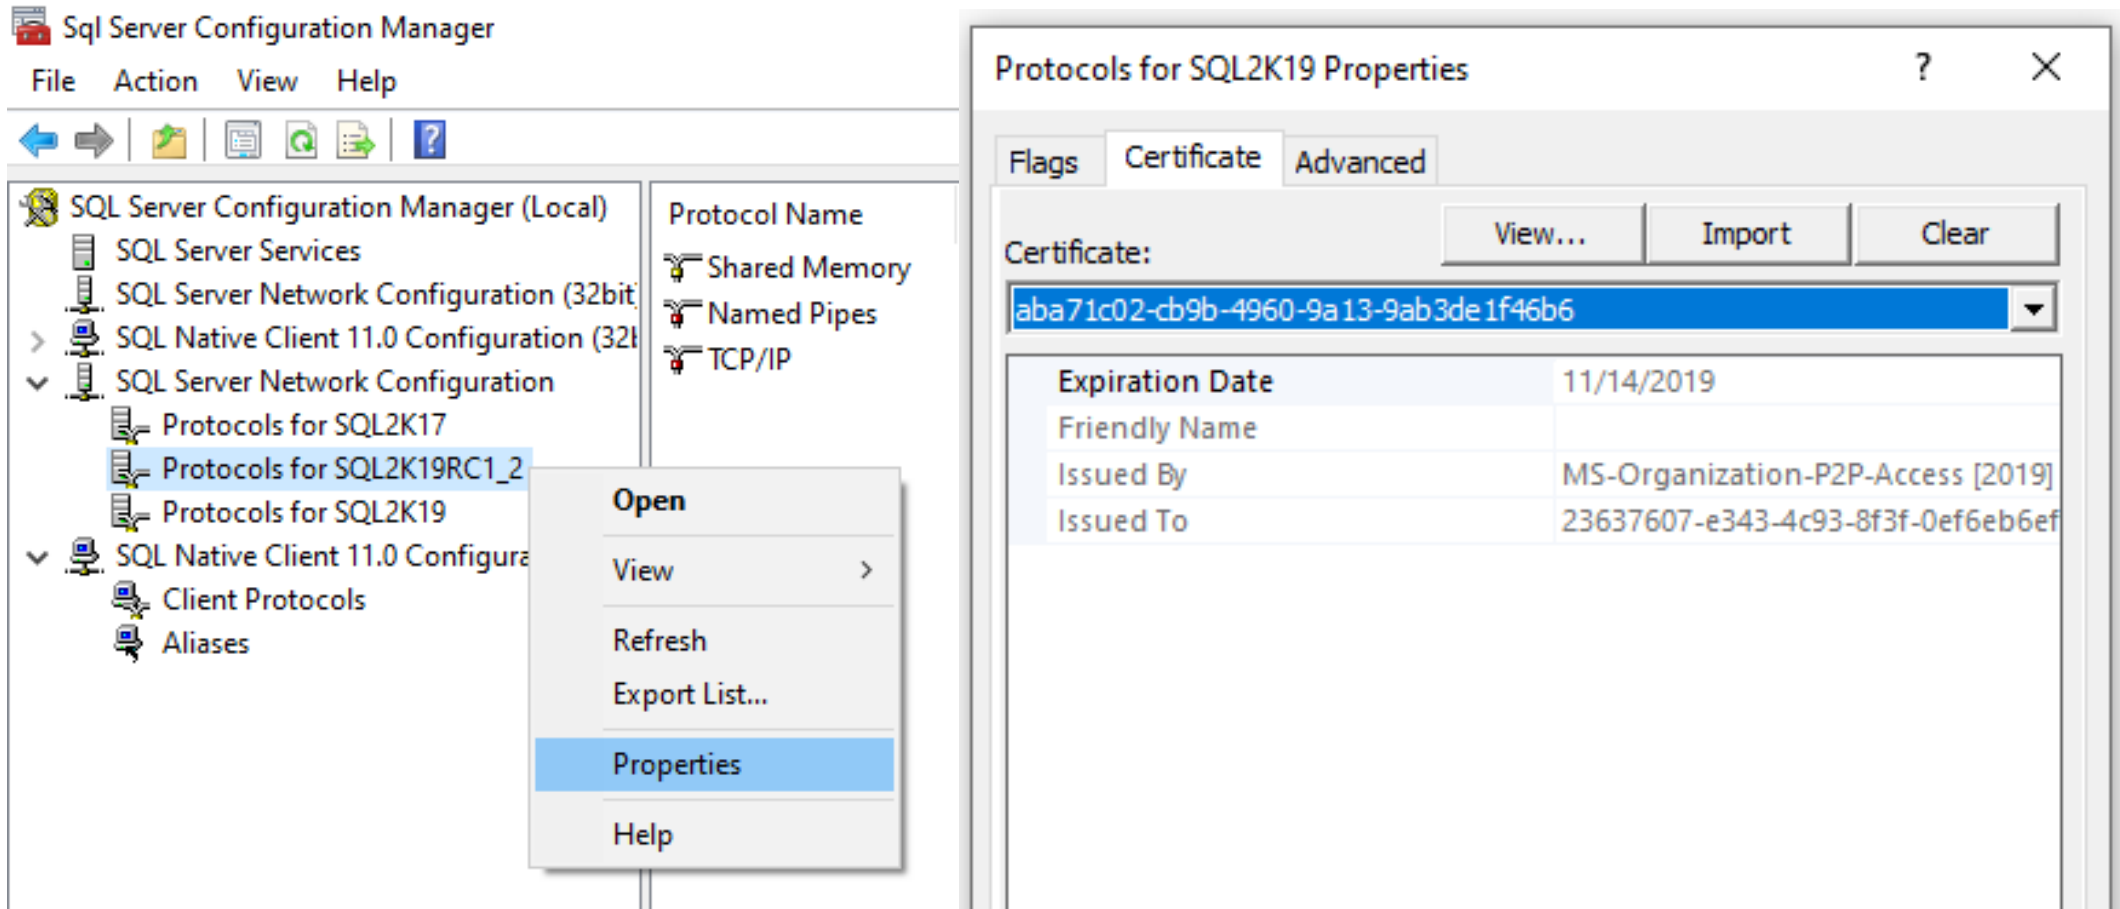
Sql Server Configuration Manager

File Action View Help

SQL Server Configuration Manager (Local)
SQL Server Services
SQL Server Network Configuration (32bit
SQL Native Client 11.0 Configuration (32t
SQL Server Network Configuration
Protocols for SQL2K17
Protocols for SQL2K19RC1_2
Protocols for SQL2K19
SQL Native Client 11.0 Configura
Client Protocols
Aliases

Protocol Name
Shared Memory
Named Pipes
TCP/IP

Open
View
Refresh
Export List...
Properties
Help

Protocols for SQL2K19 Properties ? X

Flags Certificate Advanced

Certificate:
View... Import Clear
aba71c02-cb9b-4960-9a13-9ab3de1f46b6

| Expiration Date | 11/14/2019 |
|---|---|
| Friendly Name | |
| Issued By | MS-Organization-P2P-Access [2019] |
| Issued To | 23637607-e343-4c93-8f3f-0ef6eb6ef |